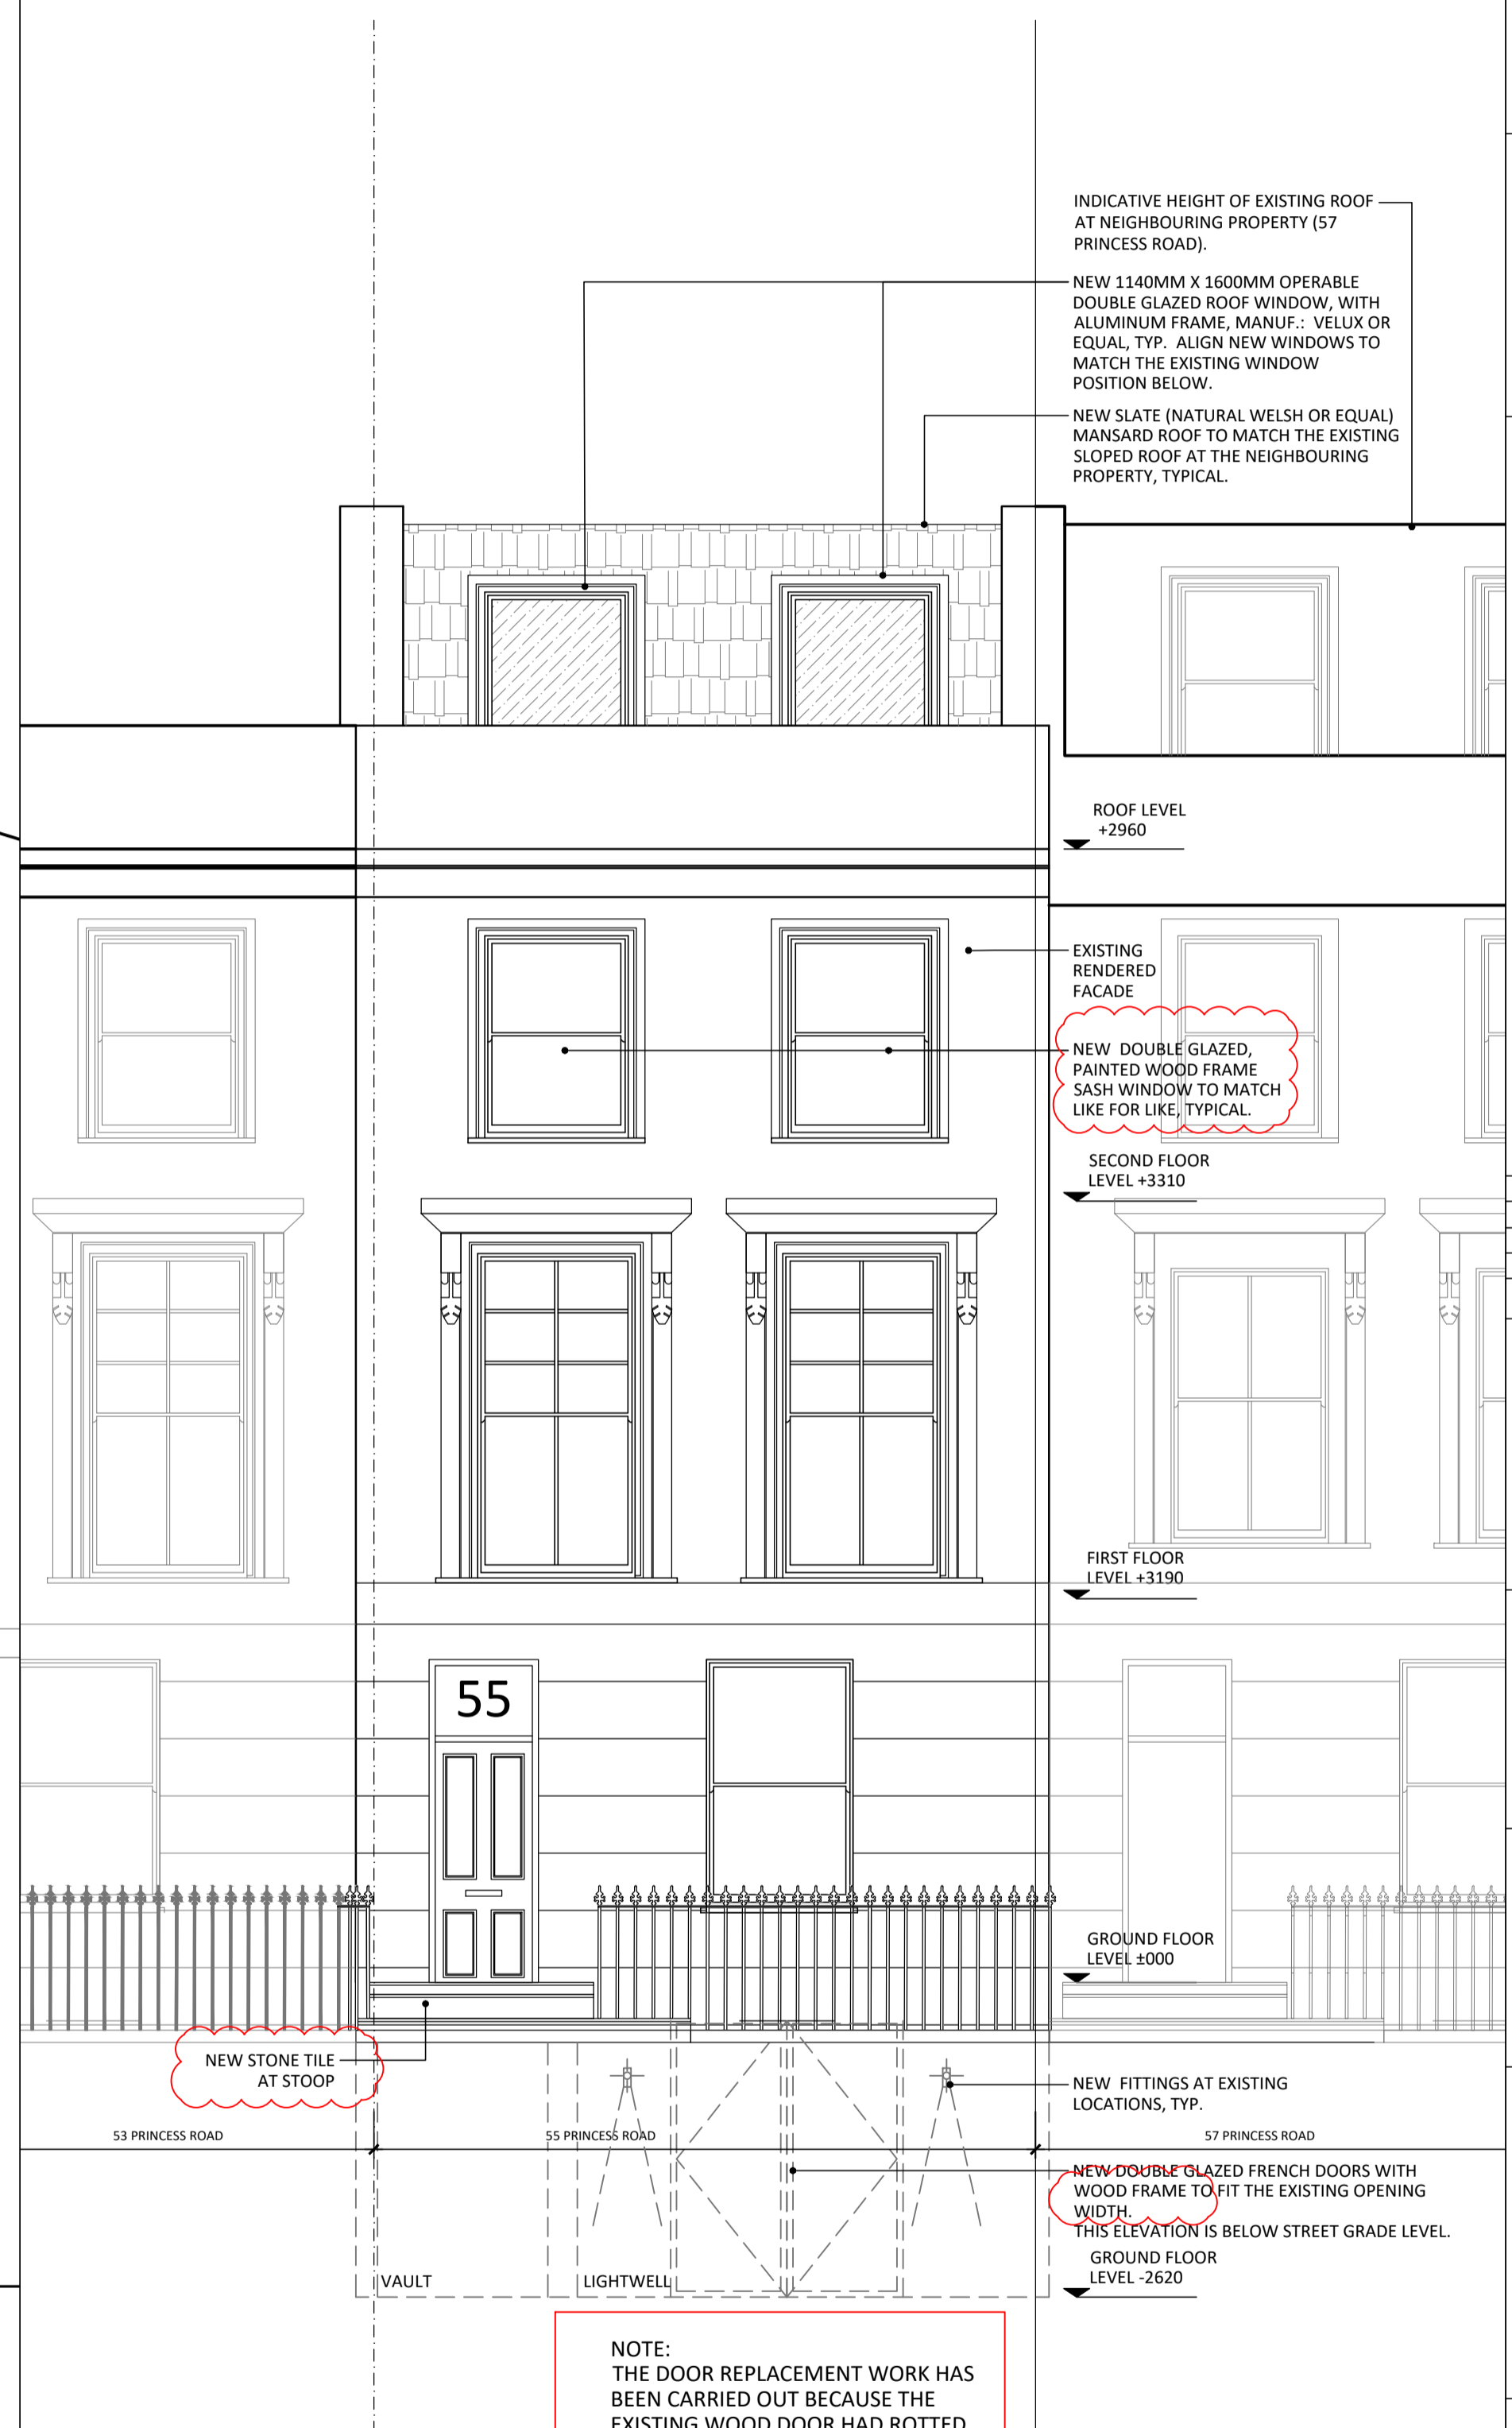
INDICATIVE HEIGHT OF EXISTING ROOF AT NEIGHBOURING PROPERTY (57 PRINCESS ROAD).

NEW 1140MM X 1600MM OPERABLE DOUBLE GLAZED ROOF WINDOW, WITH ALUMINUM FRAME, MANUF.: VELUX OR EQUAL, TYP. ALIGN NEW WINDOWS TO MATCH THE EXISTING WINDOW POSITION BELOW.

NEW SLATE (NATURAL WELSH OR EQUAL) MANSARD ROOF TO MATCH THE EXISTING SLOPED ROOF AT THE NEIGHBOURING PROPERTY, TYPICAL.

ROOF LEVEL +2960

EXISTING RENDERED FACADE

NEW DOUBLE GLAZED, PAINTED WOOD FRAME SASH WINDOW TO MATCH LIKE FOR LIKE, TYPICAL.

SECOND FLOOR LEVEL +3310

FIRST FLOOR LEVEL +3190

55

GROUND FLOOR LEVEL ±000

NEW STONE TILE AT STOOP

NEW FITTINGS AT EXISTING LOCATIONS, TYP.

53 PRINCESS ROAD

55 PRINCESS ROAD

57 PRINCESS ROAD

NEW DOUBLE GLAZED FRENCH DOORS WITH WOOD FRAME TO FIT THE EXISTING OPENING WIDTH.
THIS ELEVATION IS BELOW STREET GRADE LEVEL.

GROUND FLOOR LEVEL -2620

VAULT

LIGHTWELL

NOTE:
THE DOOR REPLACEMENT WORK HAS BEEN CARRIED OUT BECAUSE THE EXISTING WOOD DOOR HAD ROTTED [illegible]